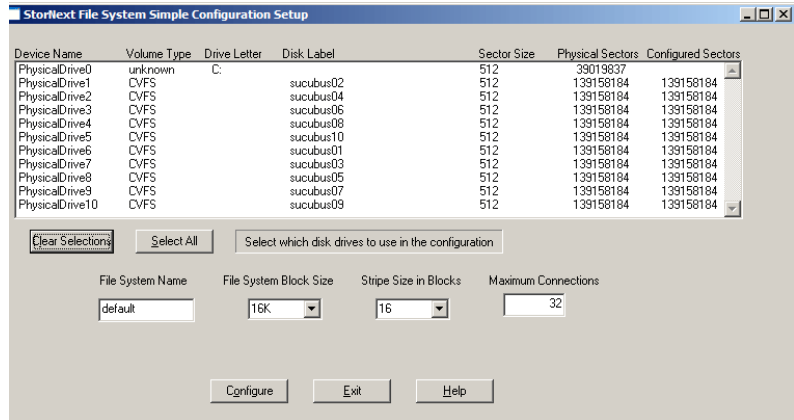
StorNext File System Simple Configuration Setup

| Device Name | Volume Type | Drive Letter | Disk Label | Sector Size | Physical Sectors | Configured Sectors |
|---|---|---|---|---|---|---|
| PhysicalDrive0 | unknown | C: | | 512 | 39019837 | |
| PhysicalDrive1 | CVFS | | sucubus02 | 512 | 139158184 | 139158184 |
| PhysicalDrive2 | CVFS | | sucubus04 | 512 | 139158184 | 139158184 |
| PhysicalDrive3 | CVFS | | sucubus06 | 512 | 139158184 | 139158184 |
| PhysicalDrive4 | CVFS | | sucubus08 | 512 | 139158184 | 139158184 |
| PhysicalDrive5 | CVFS | | sucubus10 | 512 | 139158184 | 139158184 |
| PhysicalDrive6 | CVFS | | sucubus01 | 512 | 139158184 | 139158184 |
| PhysicalDrive7 | CVFS | | sucubus03 | 512 | 139158184 | 139158184 |
| PhysicalDrive8 | CVFS | | sucubus05 | 512 | 139158184 | 139158184 |
| PhysicalDrive9 | CVFS | | sucubus07 | 512 | 139158184 | 139158184 |
| PhysicalDrive10 | CVFS | | sucubus09 | 512 | 139158184 | 139158184 |

Clear Selections
Select All
Select which disk drives to use in the configuration

File System Name
default
File System Block Size
16K
Stripe Size in Blocks
16
Maximum Connections
32

Configure
Exit
Help